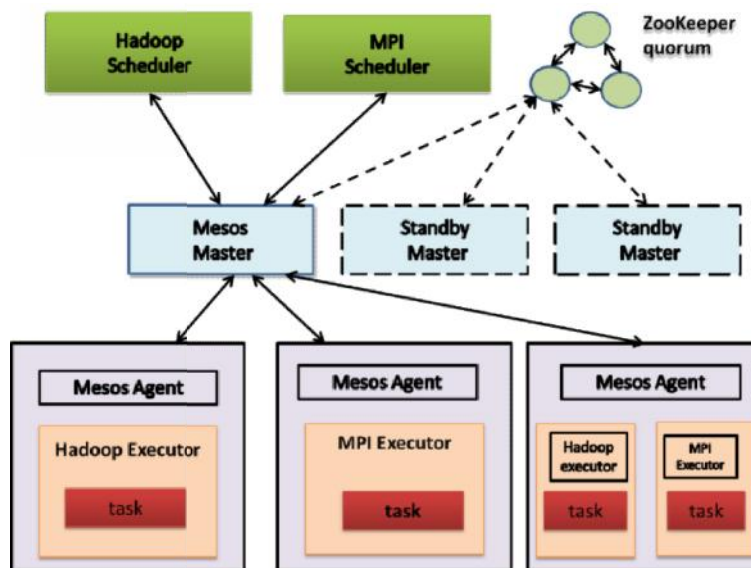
Hadoop Scheduler

MPI Scheduler

ZooKeeper quorum

Mesos Master

Standby Master

Standby Master

Mesos Agent

Hadoop Executor

task

Mesos Agent

MPI Executor

task

Mesos Agent

Hadoop executor

task

MPI Executor

task